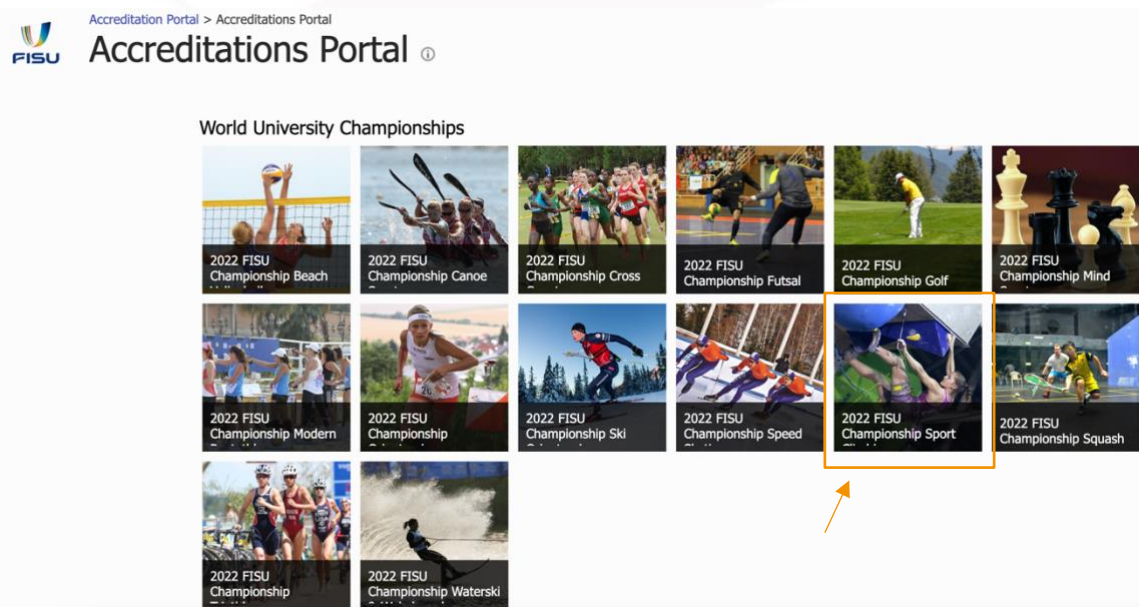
FISU

Accreditation Portal > Accreditations Portal

Accreditations Portal ⓘ

World University Championships

2022 FISU Championship Beach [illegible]

2022 FISU Championship Canoe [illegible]

2022 FISU Championship Cross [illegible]

2022 FISU Championship Futsal

2022 FISU Championship Golf

2022 FISU Championship Mind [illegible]

2022 FISU Championship Modern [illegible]

2022 FISU Championship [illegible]

2022 FISU Championship Ski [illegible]

2022 FISU Championship Speed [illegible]

2022 FISU Championship Sport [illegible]

2022 FISU Championship Squash

2022 FISU Championship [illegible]

2022 FISU Championship Waterski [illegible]